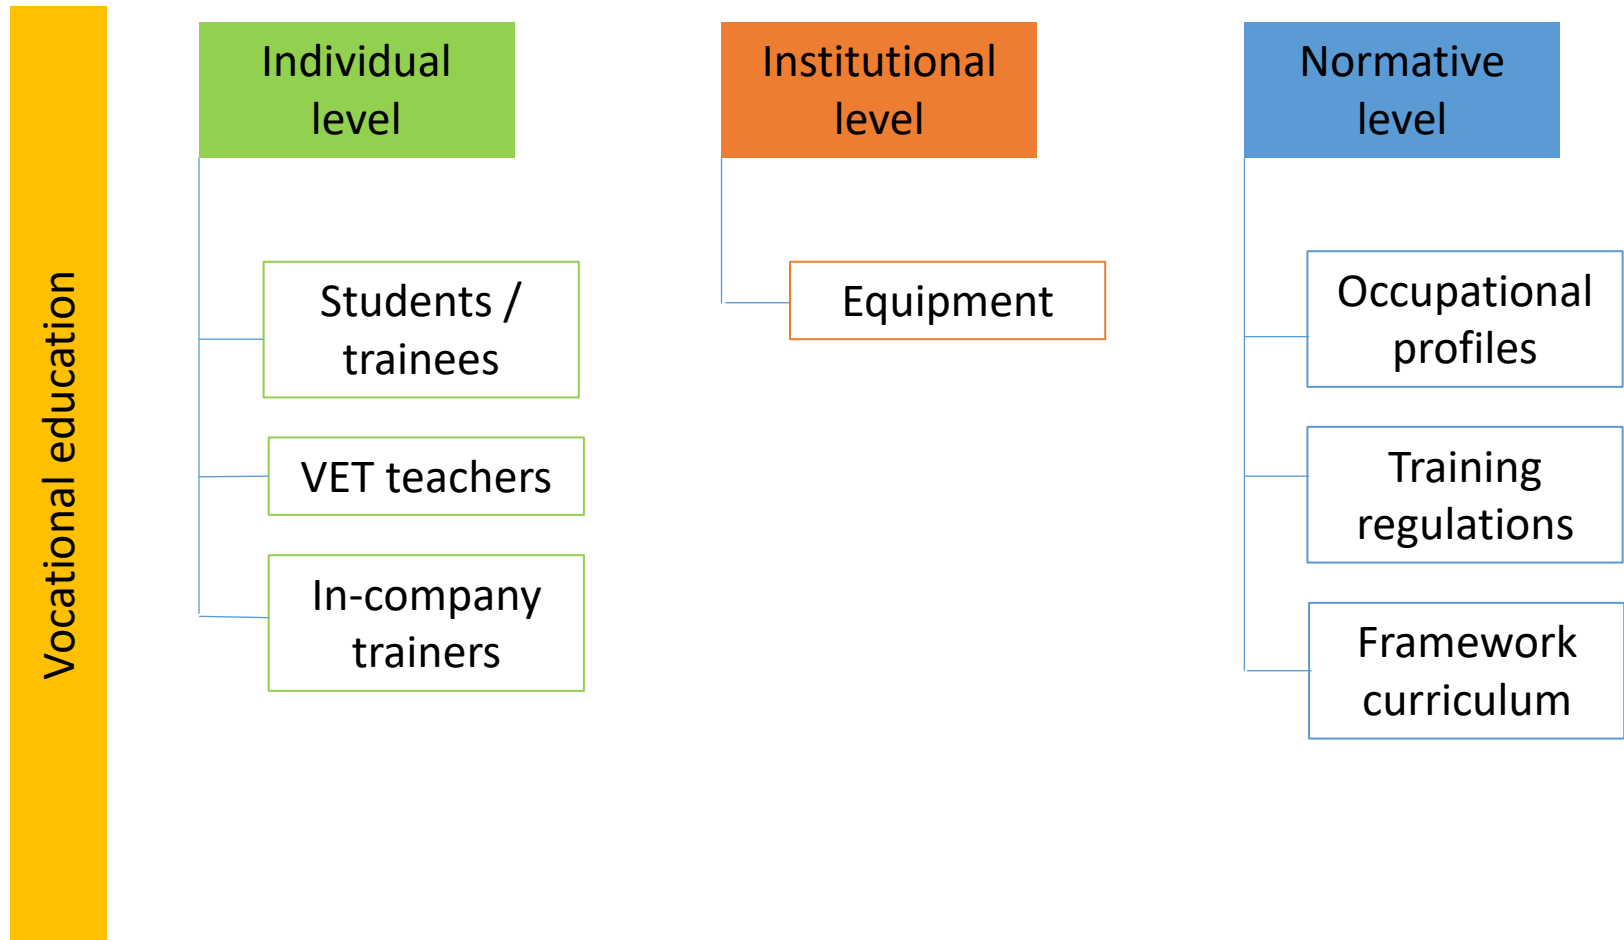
Vocational education

Individual level

Students / trainees

VET teachers

In-company trainers

Institutional level

Equipment

Normative level

Occupational profiles

Training regulations

Framework curriculum